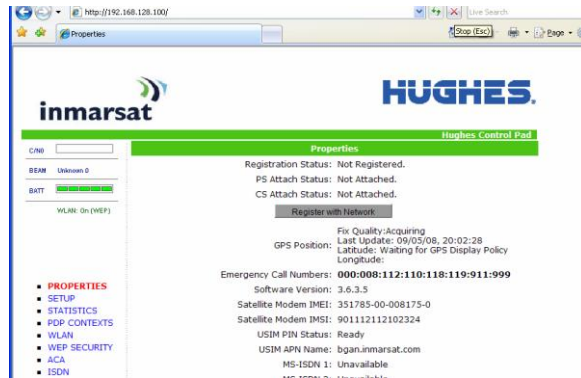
http://192.168.128.100/

Live Search

Properties

Stop (Esc)

Page

inmarsat

HUGHES.

Hughes Control Pad

C/N0

BEAM Unknown 0

BATT

WLAN: On (WEP)

Properties

Registration Status: Not Registered.

PS Attach Status: Not Attached.

CS Attach Status: Not Attached.

Register with Network

GPS Position: Fix Quality:Acquiring
Last Update: 09/05/08, 20:02:28
Latitude: Waiting for GPS Display Policy
Longitude:

Emergency Call Numbers: 000:008:112:110:118:119:911:999

Software Version: 3.6.3.5

Satellite Modem IMEI: 351785-00-008175-0

Satellite Modem IMSI: 901112112102324

USIM PIN Status: Ready

USIM APN Name: bgan.inmarsat.com

MS-ISDN 1: Unavailable

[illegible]

- PROPERTIES
- SETUP
- STATISTICS
- PDP CONTEXTS
- WLAN
- WEP SECURITY
- ACA
- ISDN